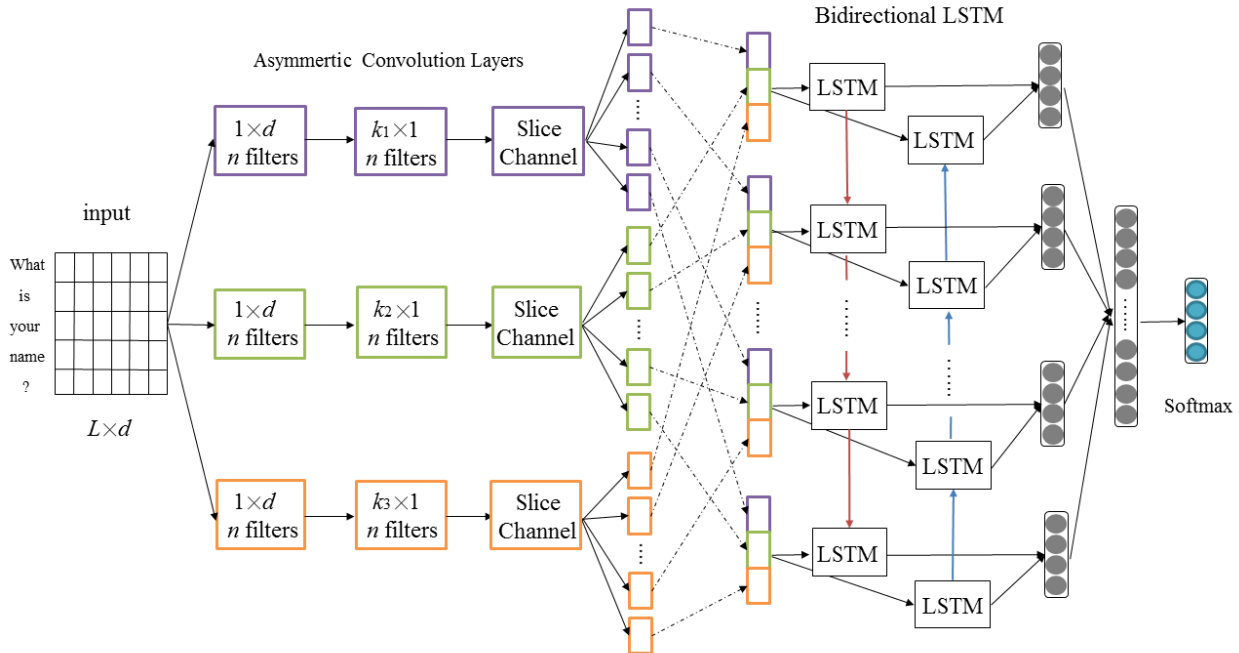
Asymmertic Convolution Layers

Bidirectional LSTM

input

What
is
your
name
?

$L \times d$

$1 \times d$
$n$ filters

$k_1 \times 1$
$n$ filters

Slice Channel

$1 \times d$
$n$ filters

$k_2 \times 1$
$n$ filters

Slice Channel

$1 \times d$
$n$ filters

$k_3 \times 1$
$n$ filters

Slice Channel

LSTM

LSTM

LSTM

LSTM

LSTM

LSTM

LSTM

LSTM

Softmax